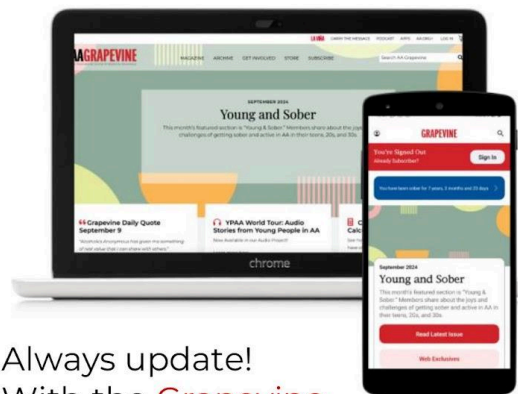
LA VIÑA CARRY THE MESSAGE PODCAST APPS AA WALL LOG IN

AA GRAPEVINE MAGAZINE ARCHIVE GET INVOLVED STORE SUBSCRIBE Search AA Grapevine

SEPTEMBER 2024

Young and Sober

This month's featured section is "Young & Sober." Members share about the joys and challenges of getting sober and active in AA in their teens, 20s, and 30s.

Grapevine Daily Quote September 9

"Alcoholics Anonymous has given me something of real value that I can share with others"

YPAA World Tour: Audio Stories from Young People in AA

Now Available in our Audio Project!

Calc

chrome

GRAPEVINE

You're Signed Out
Already Subscriber?

Sign In

You have been sober for 7 years, 3 months and 25 days

September 2024

Young and Sober

This month's featured section is "Young & Sober." Members share about the joys and challenges of getting sober and active in AA in their teens, 20s, and 30s.

Read Latest Issue

Web Exclusives

Always update!
With the Grapevine